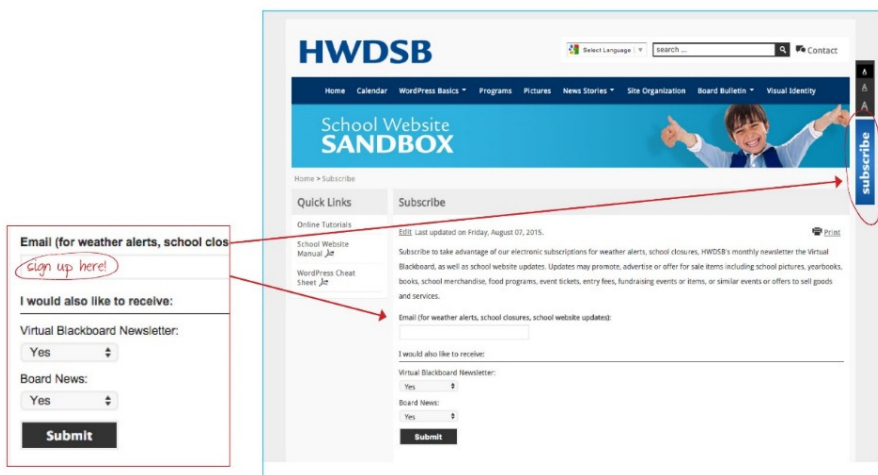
Email (for weather alerts, school clos

sign up here!

I would also like to receive:

Virtual Blackboard Newsletter:

Yes

Board News:

Yes

Submit

HWDSB

Select Language

search ...

Contact

Home Calendar WordPress Basics Programs Pictures News Stories Site Organization Board Bulletin Visual Identity

School Website SANDBOX

subscribe

Home > Subscribe

Quick Links

Online Tutorials

School Website Manual

WordPress Cheat Sheet

Subscribe

Edit Last updated on Friday, August 07, 2015.

Print

Subscribe to take advantage of our electronic subscriptions for weather alerts, school closures, HWDSB's monthly newsletter the Virtual Blackboard, as well as school website updates. Updates may promote, advertise or offer for sale items including school pictures, yearbooks, books, school merchandise, food programs, event tickets, entry fees, fundraising events or items, or similar events or offers to sell goods and services.

Email (for weather alerts, school closures, school website updates):

I would also like to receive:

Virtual Blackboard Newsletter:

Yes

Board News:

Yes

Submit